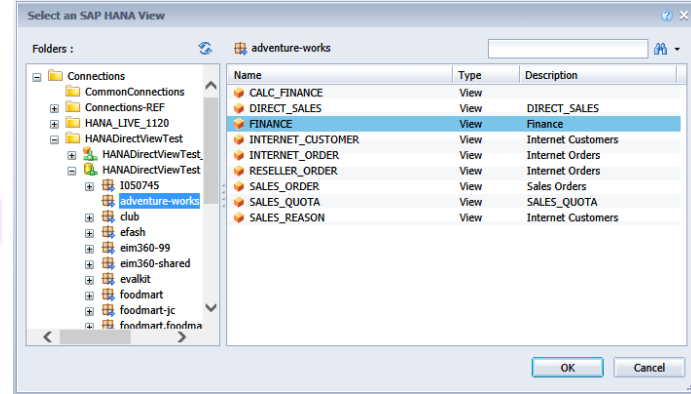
Select an SAP HANA View

Folders :

Connections
CommonConnections
Connections-REF
HANA_LIVE_1120
HANADirectViewTest
HANADirectViewTest_
HANADirectViewTest
I050745
adventure-works
club
efash
eim360-99
eim360-shared
evalkit
foodmart
foodmart-jc
foodmart.foodma

adventure-works

| Name | Type | Description |
|---|---|---|
| CALC_FINANCE | View | |
| DIRECT_SALES | View | DIRECT_SALES |
| FINANCE | View | Finance |
| INTERNET_CUSTOMER | View | Internet Customers |
| INTERNET_ORDER | View | Internet Orders |
| RESELLER_ORDER | View | Internet Orders |
| SALES_ORDER | View | Sales Orders |
| SALES_QUOTA | View | SALES_QUOTA |
| SALES_REASON | View | Internet Customers |

OK
Cancel